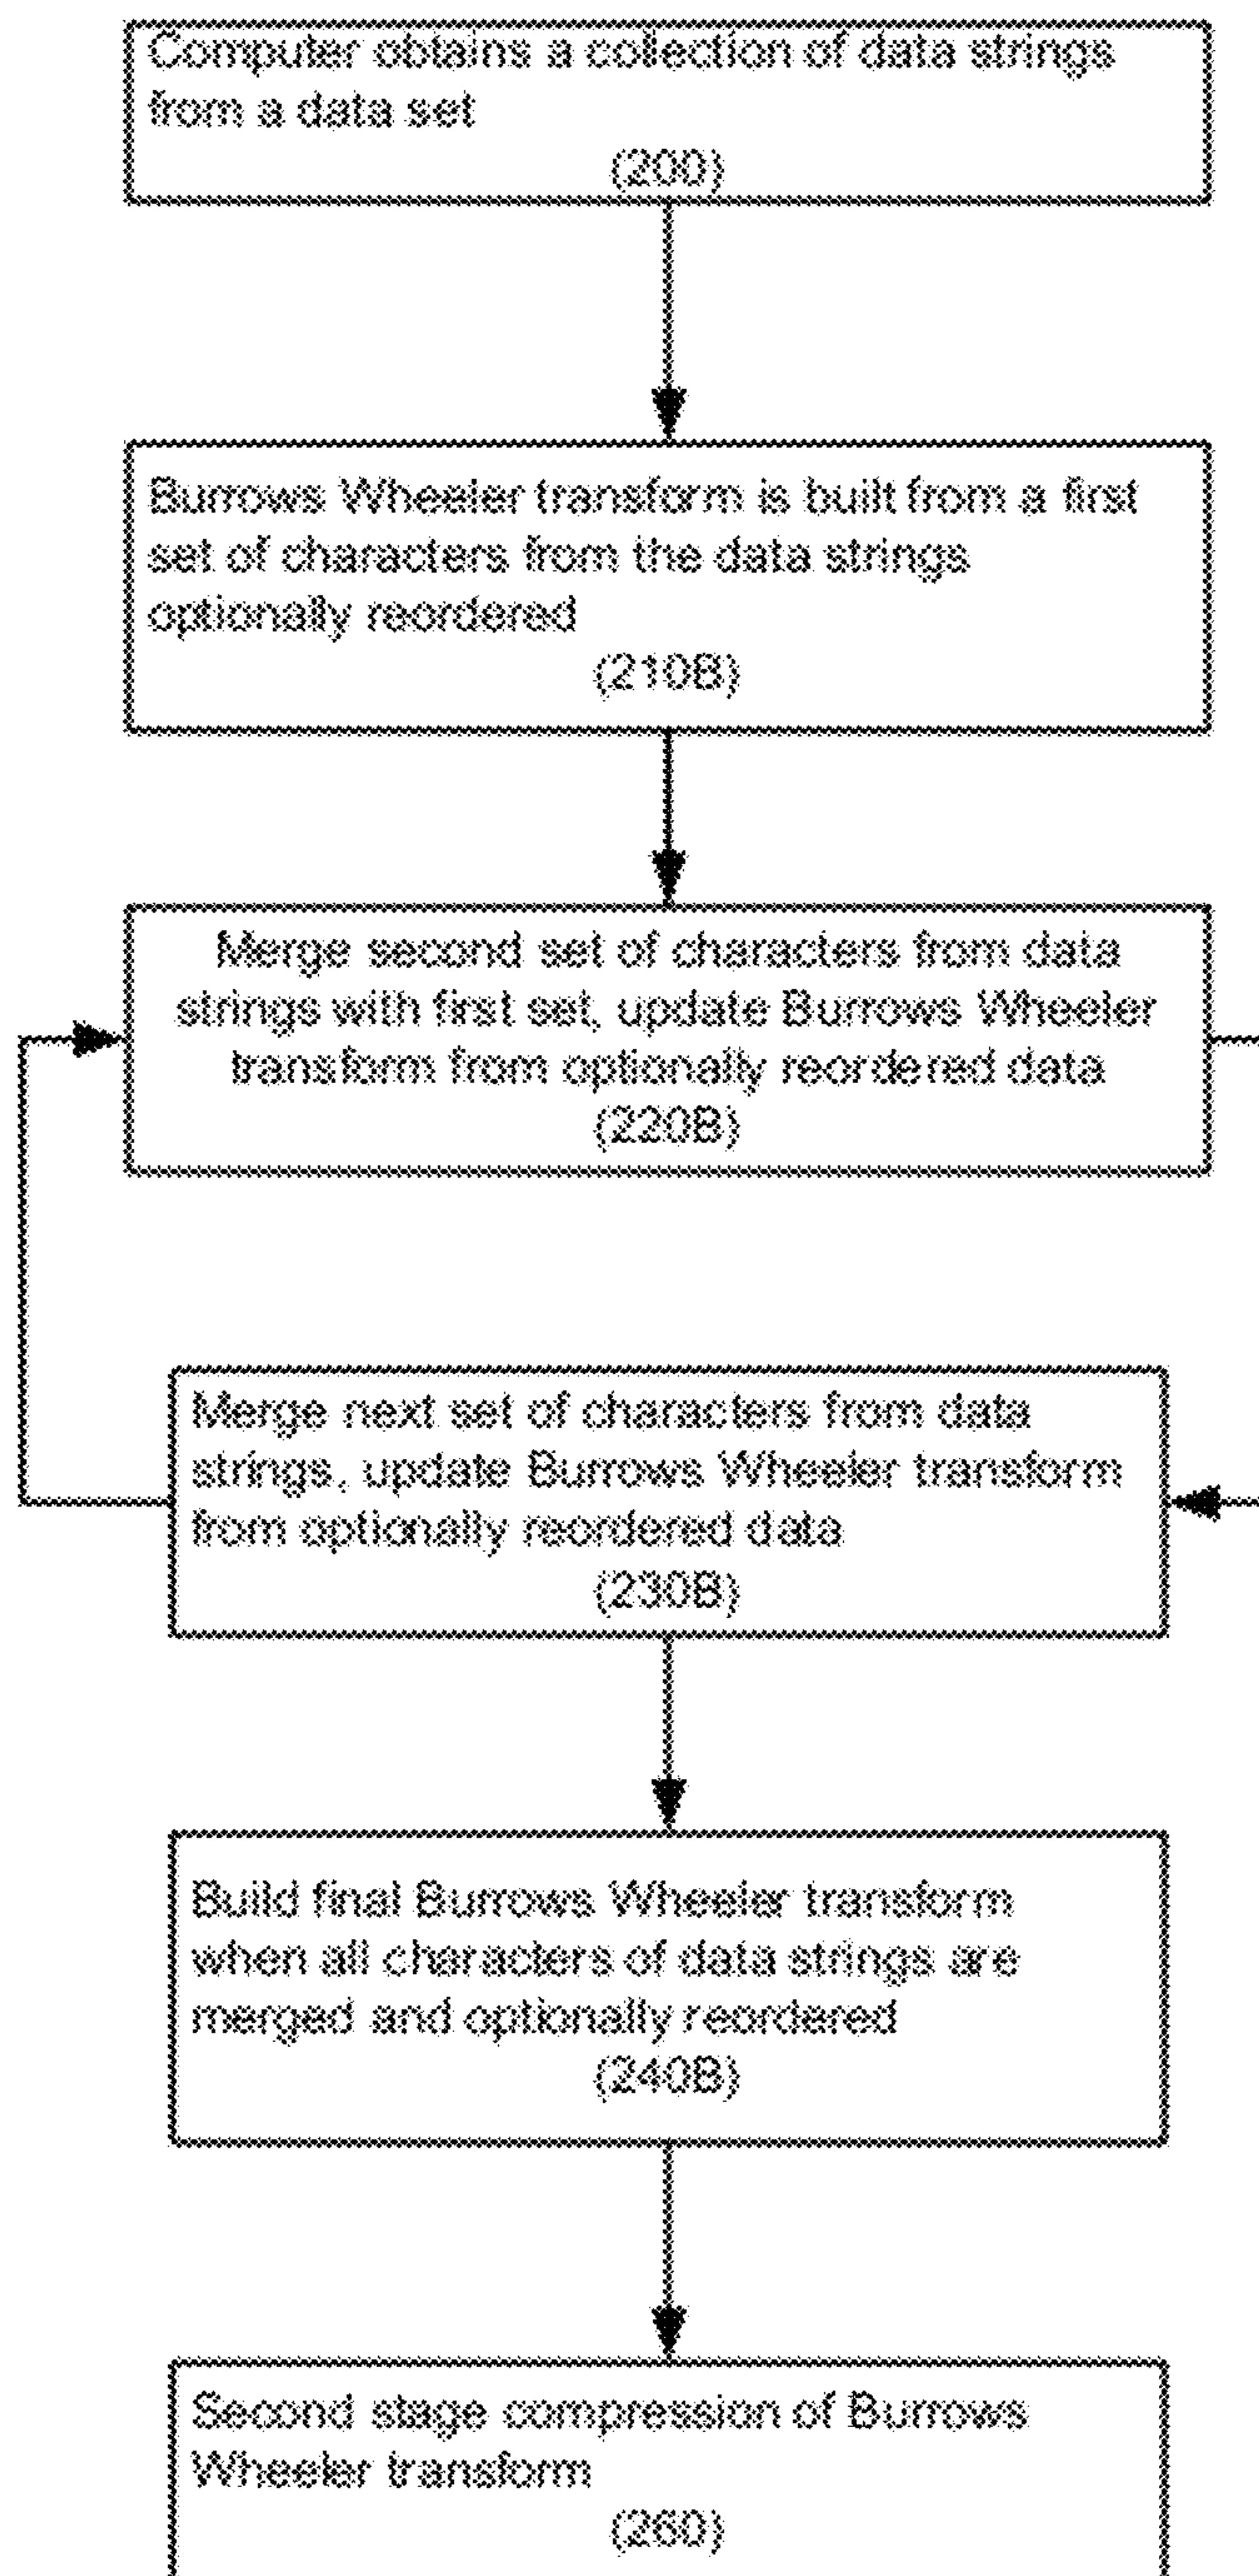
Computer obtains a collection of data strings from a data set
(200)

Burrows Wheeler transform is built from a first set of characters from the data strings optionally reordered
(210B)

Merge second set of characters from data strings with first set, update Burrows Wheeler transform from optionally reordered data
(220B)

Merge next set of characters from data strings, update Burrows Wheeler transform from optionally reordered data
(230B)

Build final Burrows Wheeler transform when all characters of data strings are merged and optionally reordered
(240B)

Second stage compression of Burrows Wheeler transform
(260)